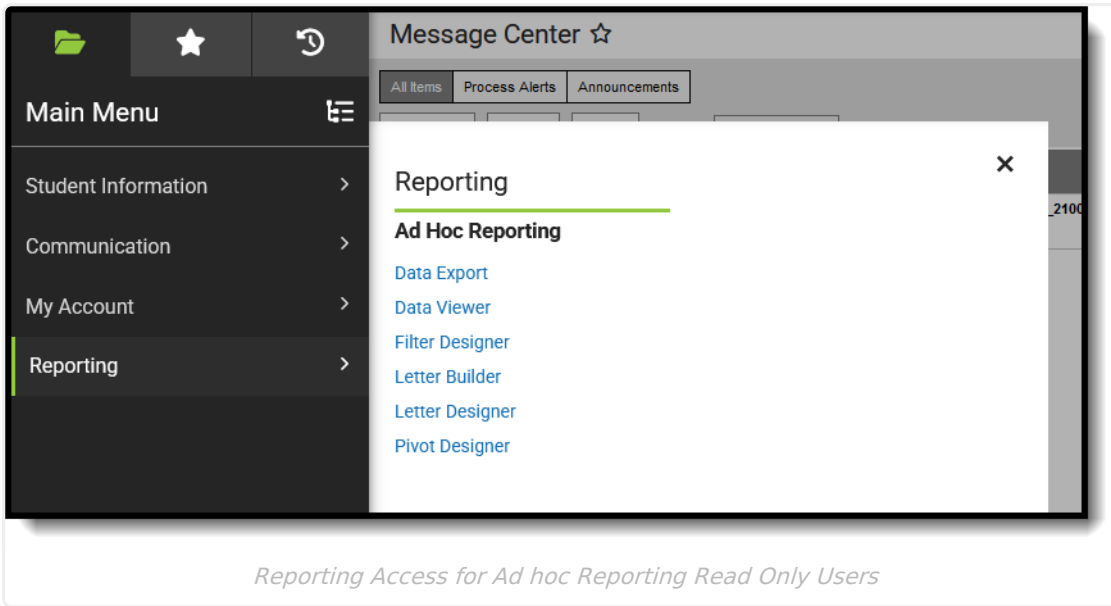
Main Menu

Student Information

Communication

My Account

Reporting

Message Center ☆

All Items Process Alerts Announcements

_2100

Reporting

×

Ad Hoc Reporting

Data Export

Data Viewer

Filter Designer

Letter Builder

Letter Designer

Pivot Designer

Reporting Access for Ad hoc Reporting Read Only Users